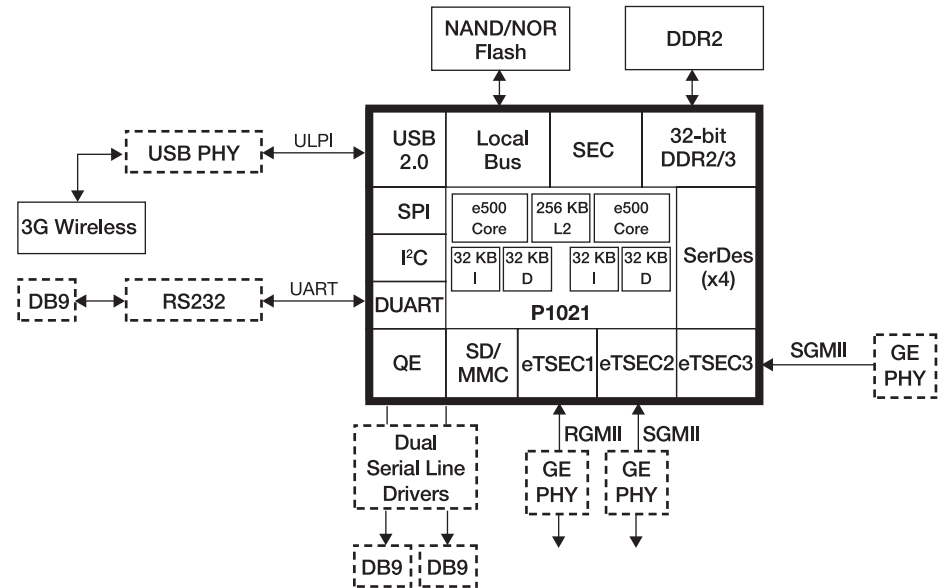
NAND/NOR Flash

DDR2

USB PHY

ULPI

3G Wireless

DB9

RS232

UART

USB 2.0

Local Bus

SEC

32-bit DDR2/3

SPI

e500 Core

256 KB L2

e500 Core

$I^2C$

32 KB I

32 KB D

32 KB I

32 KB D

SerDes (x4)

DUART

P1021

QE

SD/ MMC

eTSEC1

eTSEC2

eTSEC3

SGMII

GE PHY

RGMII

SGMII

Dual Serial Line Drivers

GE PHY

GE PHY

DB9

DB9